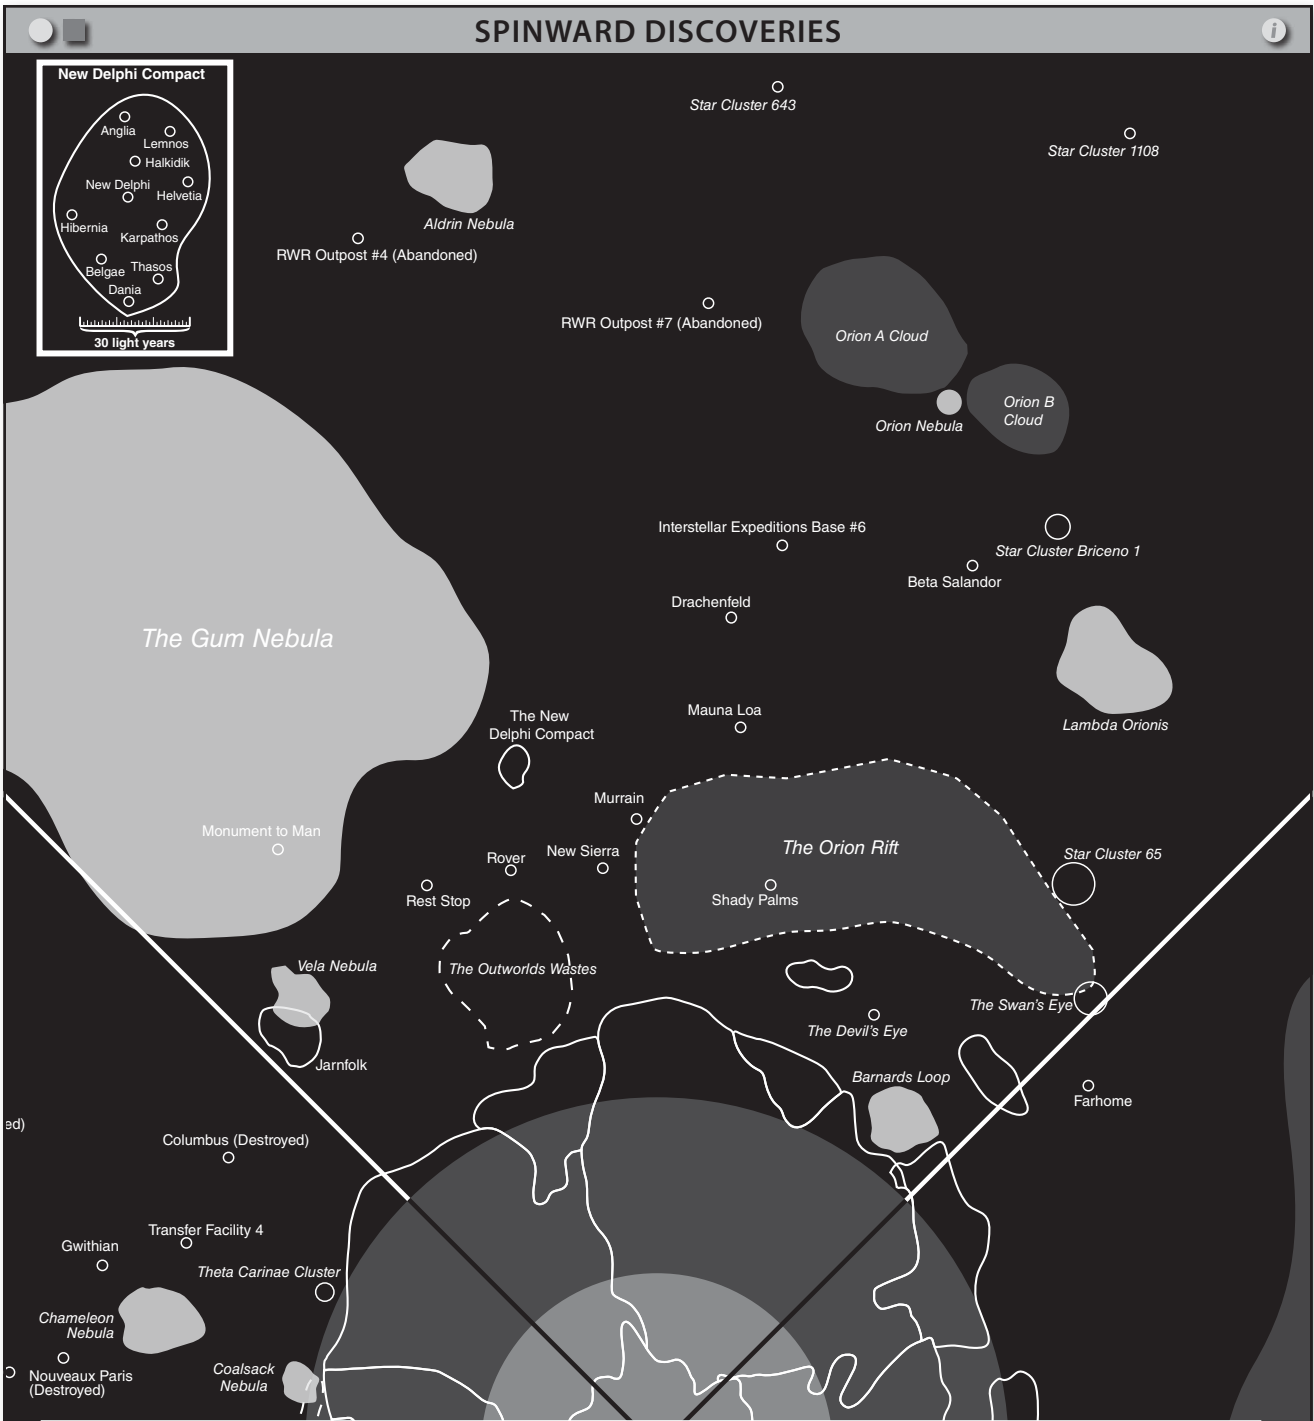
SPINWARD DISCOVERIES

i

New Delphi Compact

Anglia
Lemnos
Halkidik
New Delphi
Helvetia
Hibernia
Karpathos
Belgae
Thasos
Dania

30 light years

Star Cluster 643

Star Cluster 1108

Aldrin Nebula

RWR Outpost #4 (Abandoned)

RWR Outpost #7 (Abandoned)

Orion A Cloud

Orion B Cloud

Orion Nebula

Interstellar Expeditions Base #6

Star Cluster Briceno 1

Beta Salandor

Drachenfeld

The Gum Nebula

Lambda Orionis

Mauna Loa

The New Delphi Compact

Murrain

The Orion Rift

Star Cluster 65

Monument to Man

Rover

New Sierra

Shady Palms

Rest Stop

The Outworlds Wastes

Vela Nebula

The Swan's Eye

The Devil's Eye

Jarnfolk

Barnards Loop

Farhome

ed)

Columbus (Destroyed)

Transfer Facility 4

Gwithian

Theta Carinae Cluster

Chameleon Nebula

Nouveaux Paris (Destroyed)

Coalsack Nebula